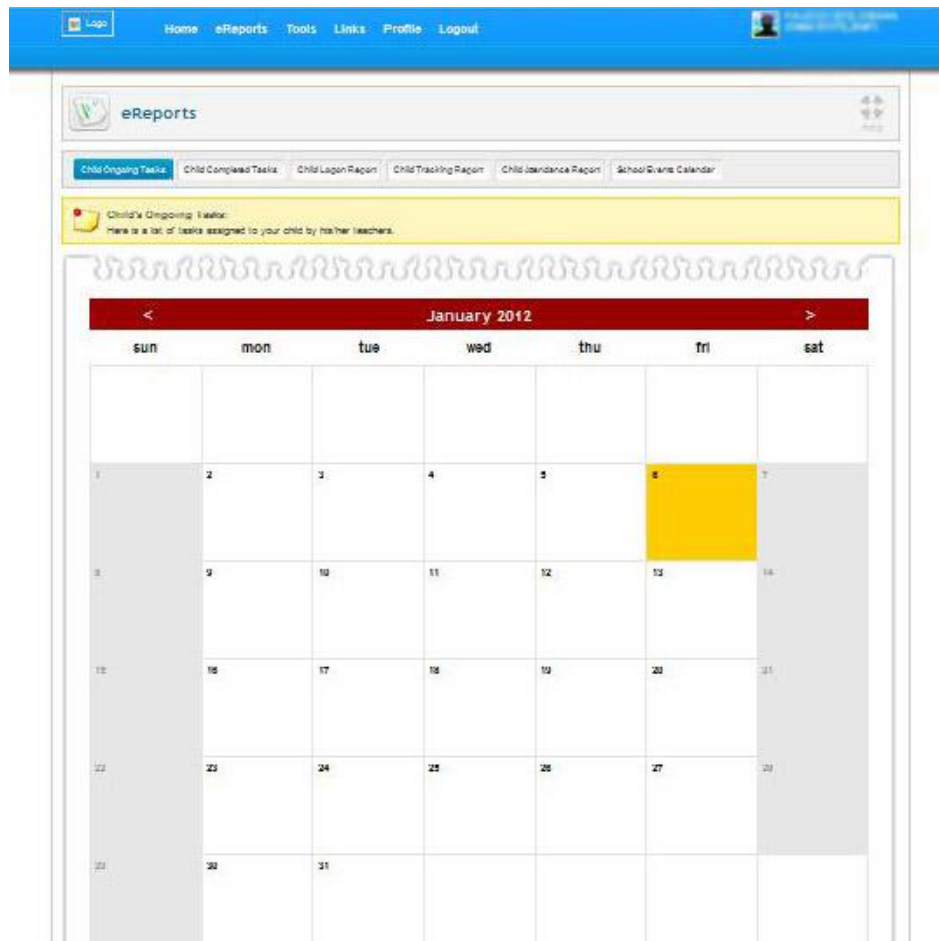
Logo Home eReports Tools Links Profile Logout

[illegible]

eReports

Child Ongoing Tasks | Child Completed Tasks | Child Logon Report | Child Tracking Report | Child Attendance Report | School Events Calendar

Child's Ongoing Tasks:
Here is a list of tasks assigned to your child by his/her teachers.

< January 2012 >

| sun | mon | tue | wed | thu | fri | sat |
|---|---|---|---|---|---|---|
| | | | | | | |
| 1 | 2 | 3 | 4 | 5 | 6 | 7 |
| 8 | 9 | 10 | 11 | 12 | 13 | 14 |
| 15 | 16 | 17 | 18 | 19 | 20 | 21 |
| 22 | 23 | 24 | 25 | 26 | 27 | 28 |
| 29 | 30 | 31 | | | | |